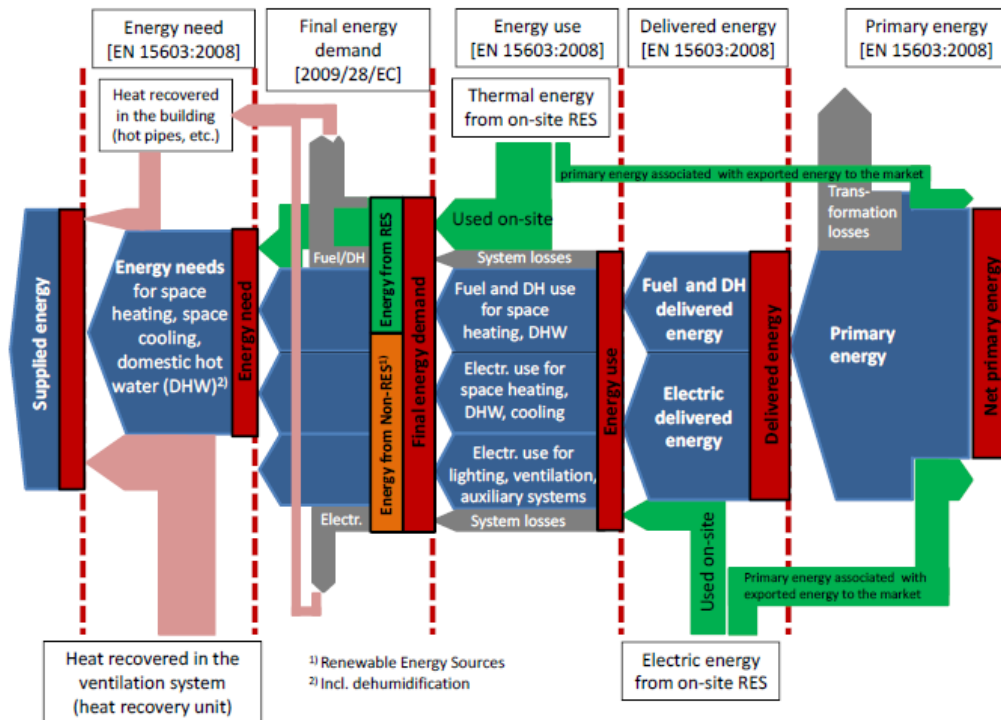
Energy need [EN 15603:2008]

Final energy demand [2009/28/EC]

Energy use [EN 15603:2008]

Delivered energy [EN 15603:2008]

Primary energy [EN 15603:2008]

Heat recovered in the building (hot pipes, etc.)

Thermal energy from on-site RES

primary energy associated with exported energy to the market

Trans-formation losses

Used on-site

Supplied energy

Energy needs for space heating, space cooling, domestic hot water (DHW)$^{2)}$

Energy need

Fuel/DH

Energy from RES

Energy from Non-RES$^{1)}$

Final energy demand

System losses

Fuel and DH use for space heating, DHW

Electr. use for space heating, DHW, cooling

Electr. use for lighting, ventilation, auxiliary systems

System losses

Energy use

Fuel and DH delivered energy

Electric delivered energy

Delivered energy

Primary energy

Net primary energy

Electr.

Used on-site

Primary energy associated with exported energy to the market

Heat recovered in the ventilation system (heat recovery unit)

$^{1)}$ Renewable Energy Sources
$^{2)}$ Incl. dehumidification

Electric energy from on-site RES